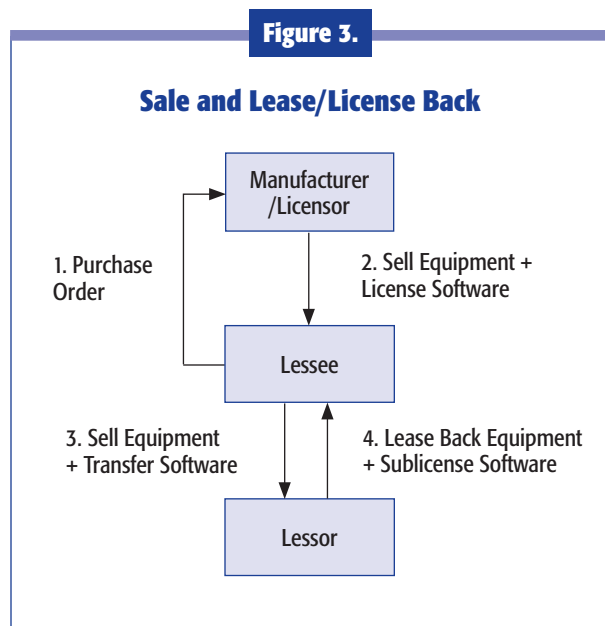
Figure 3.

Sale and Lease/License Back

Manufacturer /Licensor

1. Purchase Order

2. Sell Equipment + License Software

Lessee

3. Sell Equipment + Transfer Software

4. Lease Back Equipment + Sublicense Software

Lessor